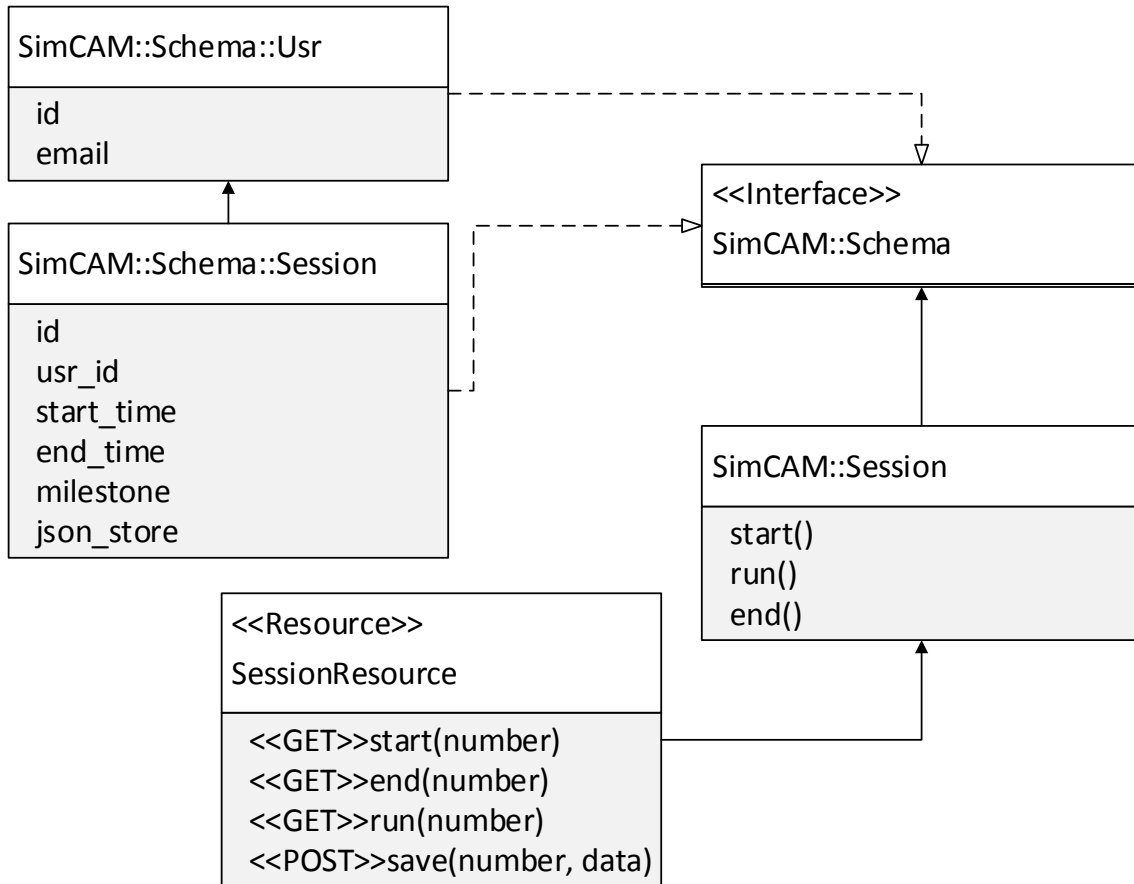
SimCAM::Schema::Usr

id
email

SimCAM::Schema::Session

id
usr_id
start_time
end_time
milestone
json_store

<<Interface>>
SimCAM::Schema

SimCAM::Session

start()
run()
end()

<<Resource>>
SessionResource

<<GET>>start(number)
<<GET>>end(number)
<<GET>>run(number)
<<POST>>save(number, data)